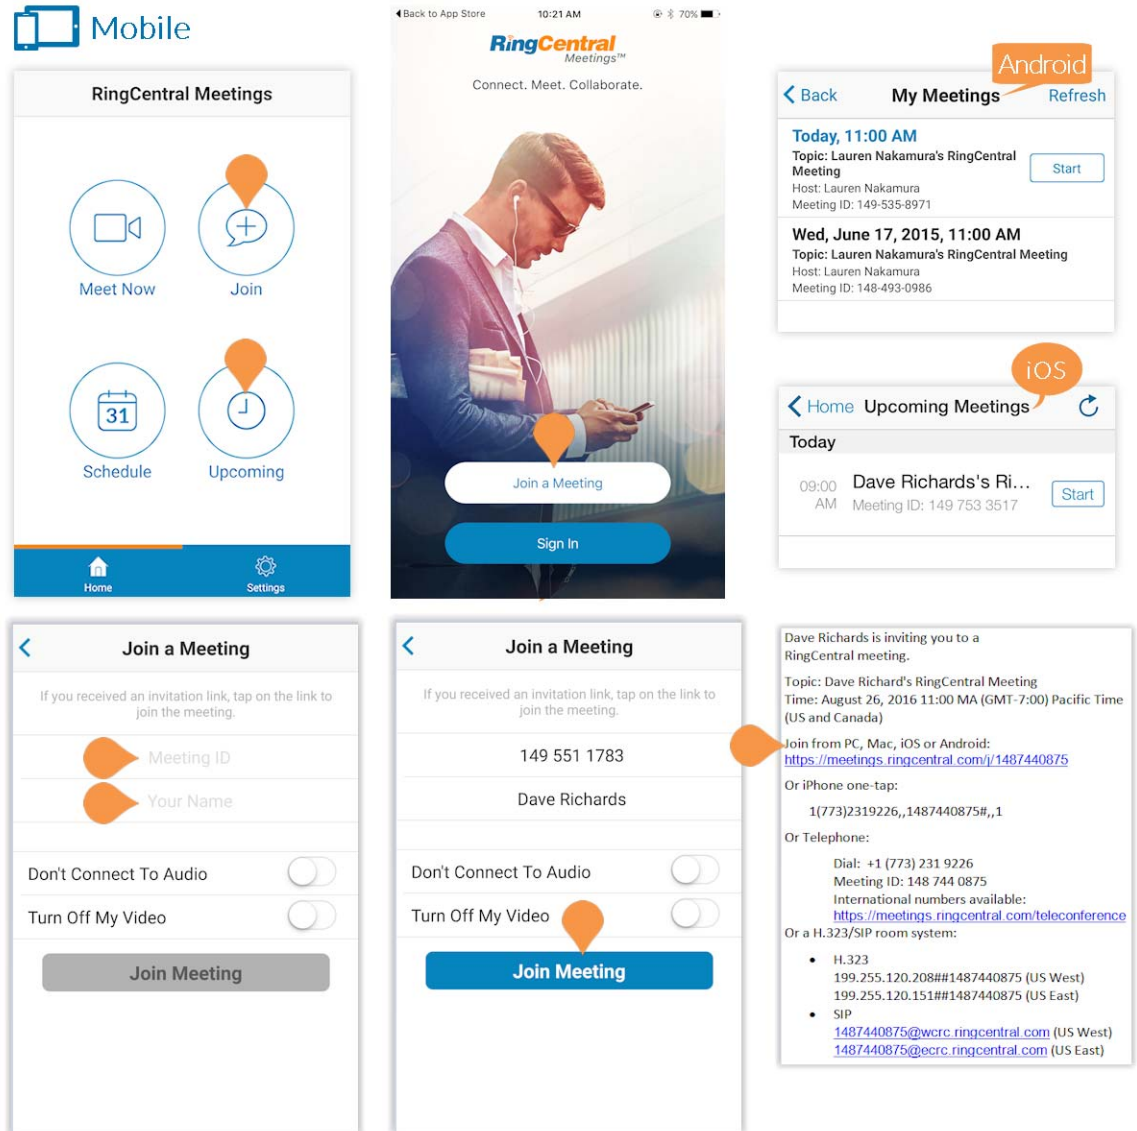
Mobile

RingCentral Meetings

Meet Now

Join

31

Schedule

Upcoming

Home

Settings

◂Back to App Store 10:21 AM 70%

RingCentral Meetings™

Connect. Meet. Collaborate.

Join a Meeting

Sign In

Android

< Back My Meetings Refresh

Today, 11:00 AM
Topic: Lauren Nakamura's RingCentral Meeting
Host: Lauren Nakamura
Meeting ID: 149-535-8971

Start

Wed, June 17, 2015, 11:00 AM
Topic: Lauren Nakamura's RingCentral Meeting
Host: Lauren Nakamura
Meeting ID: 148-493-0986

iOS

< Home Upcoming Meetings

Today

09:00 AM Dave Richards's Ri…
Meeting ID: 149 753 3517

Start

< Join a Meeting

If you received an invitation link, tap on the link to join the meeting.

Meeting ID

Your Name

Don't Connect To Audio

Turn Off My Video

Join Meeting

< Join a Meeting

If you received an invitation link, tap on the link to join the meeting.

149 551 1783

Dave Richards

Don't Connect To Audio

Turn Off My Video

Join Meeting

Dave Richards is inviting you to a RingCentral meeting.

Topic: Dave Richard's RingCentral Meeting
Time: August 26, 2016 11:00 MA (GMT-7:00) Pacific Time (US and Canada)

Join from PC, Mac, iOS or Android:
https://meetings.ringcentral.com/j/1487440875

Or iPhone one-tap:

1(773)2319226,,1487440875#,,1

Or Telephone:

Dial: +1 (773) 231 9226
Meeting ID: 148 744 0875
International numbers available:
https://meetings.ringcentral.com/teleconference

Or a H.323/SIP room system:

• H.323
199.255.120.208##1487440875 (US West)
199.255.120.151##1487440875 (US East)

• SIP
1487440875@wcrc.ringcentral.com (US West)
1487440875@ecrc.ringcentral.com (US East)